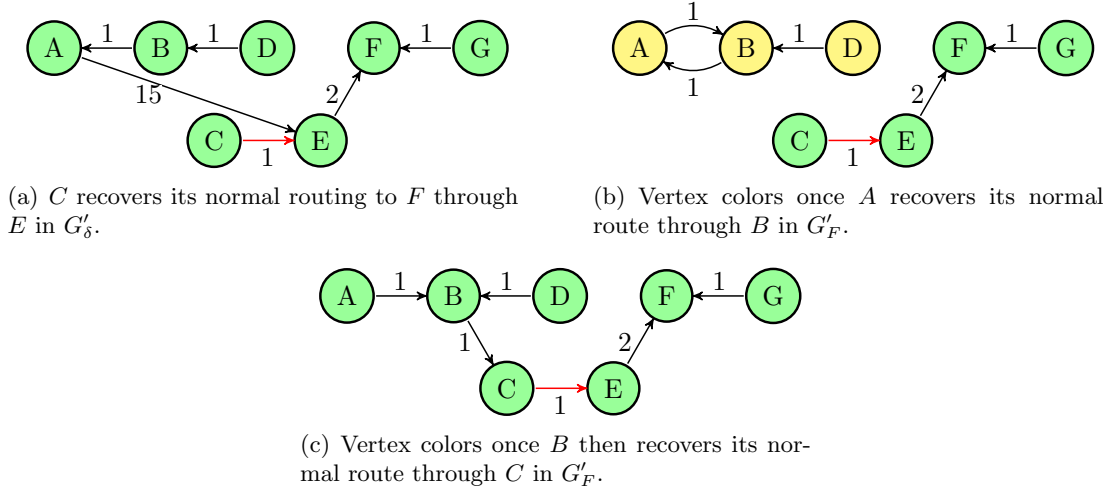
A 1 B 1 D
F 1 G
15
2
C E
1

(a) $C$ recovers its normal routing to $F$ through $E$ in $G'_\delta$.

1
A B 1 D
F 1 G
1
2
C E
1

(b) Vertex colors once $A$ recovers its normal route through $B$ in $G'_F$.

A 1 B 1 D
F 1 G
1
2
C E
1

(c) Vertex colors once $B$ then recovers its normal route through $C$ in $G'_F$.